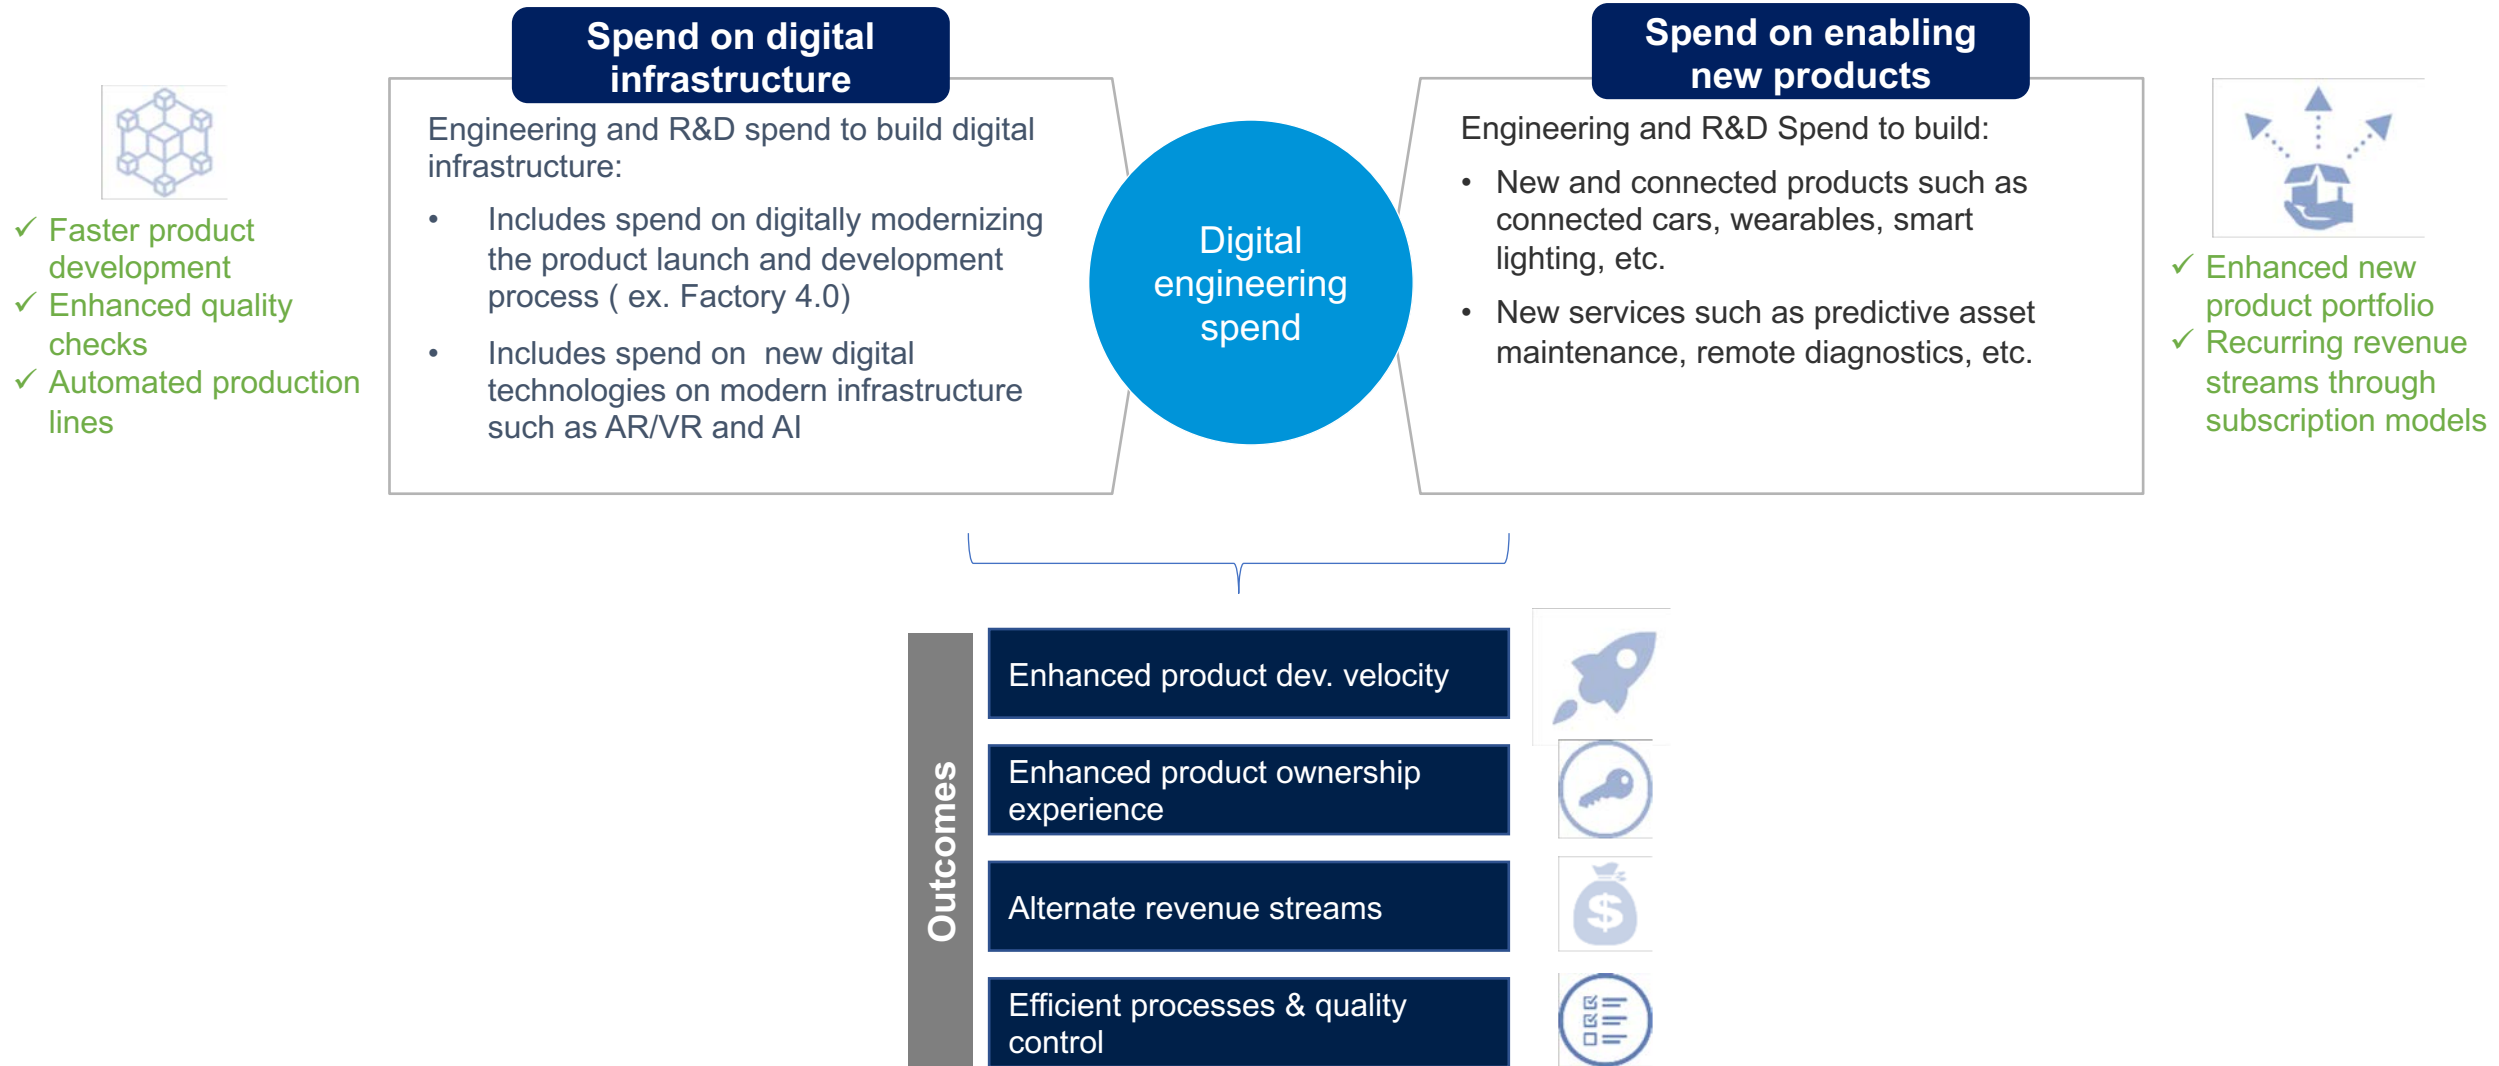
✓ Faster product development
✓ Enhanced quality checks
✓ Automated production lines

Spend on digital infrastructure

Engineering and R&D spend to build digital infrastructure:

• Includes spend on digitally modernizing the product launch and development process ( ex. Factory 4.0)

• Includes spend on new digital technologies on modern infrastructure such as AR/VR and AI

Digital engineering spend

Spend on enabling new products

Engineering and R&D Spend to build:

• New and connected products such as connected cars, wearables, smart lighting, etc.

• New services such as predictive asset maintenance, remote diagnostics, etc.

✓ Enhanced new product portfolio
✓ Recurring revenue streams through subscription models

Outcomes

Enhanced product dev. velocity

Enhanced product ownership experience

Alternate revenue streams

Efficient processes & quality control